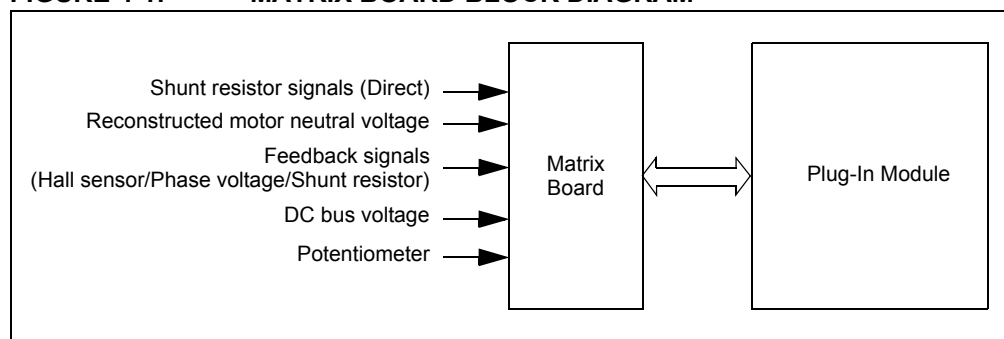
FIGURE 1-4: MATRIX BOARD BLOCK DIAGRAM

Shunt resistor signals (Direct)
Reconstructed motor neutral voltage
Feedback signals
(Hall sensor/Phase voltage/Shunt resistor)
DC bus voltage
Potentiometer

Matrix Board

Plug-In Module